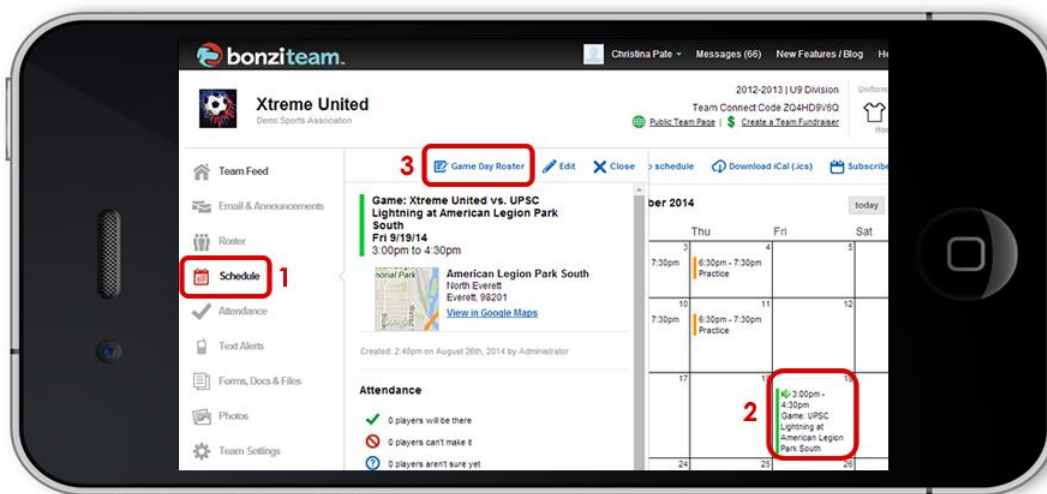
bonziteam.

Christina Pate Messages (66) New Features / Blog He

Xtreme United
Demo Sports Association

2012-2013 | U9 Division
Team Connect Code ZQ4HD9V6Q
Public Team Page | Create a Team Fundraiser

Uniform

Team Feed
Email & Announcements
Roster
Schedule 1
Attendance
Text Alerts
Forms, Docs & Files
Photos
Team Settings

3 Game Day Roster Edit Close

Game: Xtreme United vs. UPSC Lightning at American Legion Park South
Fri 9/19/14
3:00pm to 4:30pm

American Legion Park South
North Everett
Everett, 98201
View in Google Maps

Created: 2:48pm on August 26th, 2014 by Administrator

Attendance
0 players will be there
0 players can't make it
0 players aren't sure yet

schedule Download iCal (.ics) Subscribe

ber 2014 today

| Thu | Fri | Sat |
|---|---|---|
| 3 7:30pm | 4 6:30pm - 7:30pm Practice | 5 |
| 10 7:30pm | 11 6:30pm - 7:30pm Practice | 12 |
| 17 | 18 | 19 3:00pm - 4:30pm Game: UPSC Lightning at American Legion Park South |
| 24 | 25 | 26 |

2